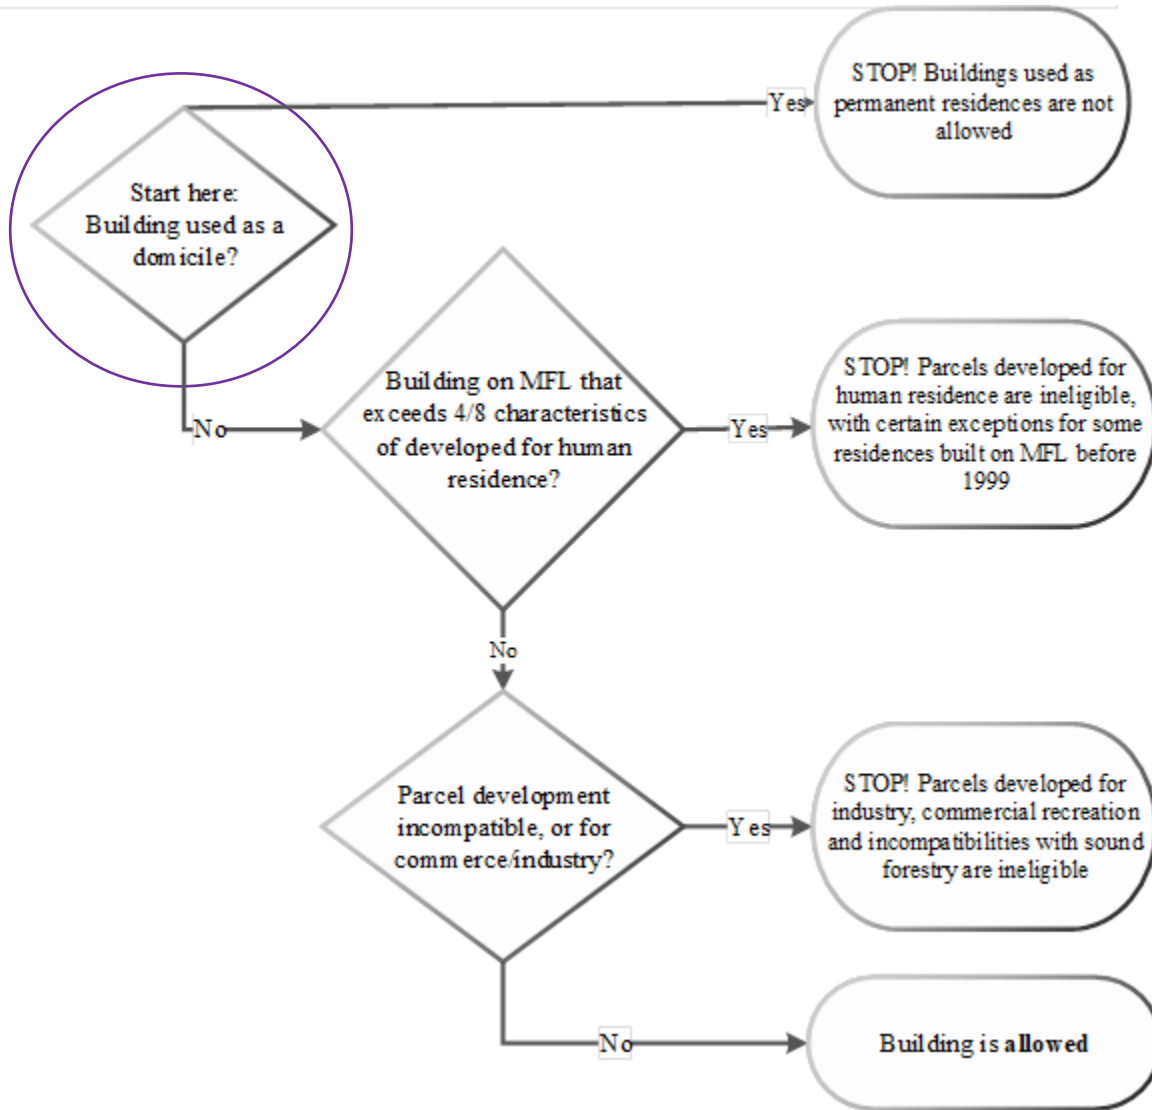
Start here: Building used as a domicile?

Yes

STOP! Buildings used as permanent residences are not allowed

No

Building on MFL that exceeds 4/8 characteristics of developed for human residence?

Yes

STOP! Parcels developed for human residence are ineligible, with certain exceptions for some residences built on MFL before 1999

No

Parcel development incompatible, or for commerce/industry?

Yes

STOP! Parcels developed for industry, commercial recreation and incompatibilities with sound forestry are ineligible

No

Building is **allowed**